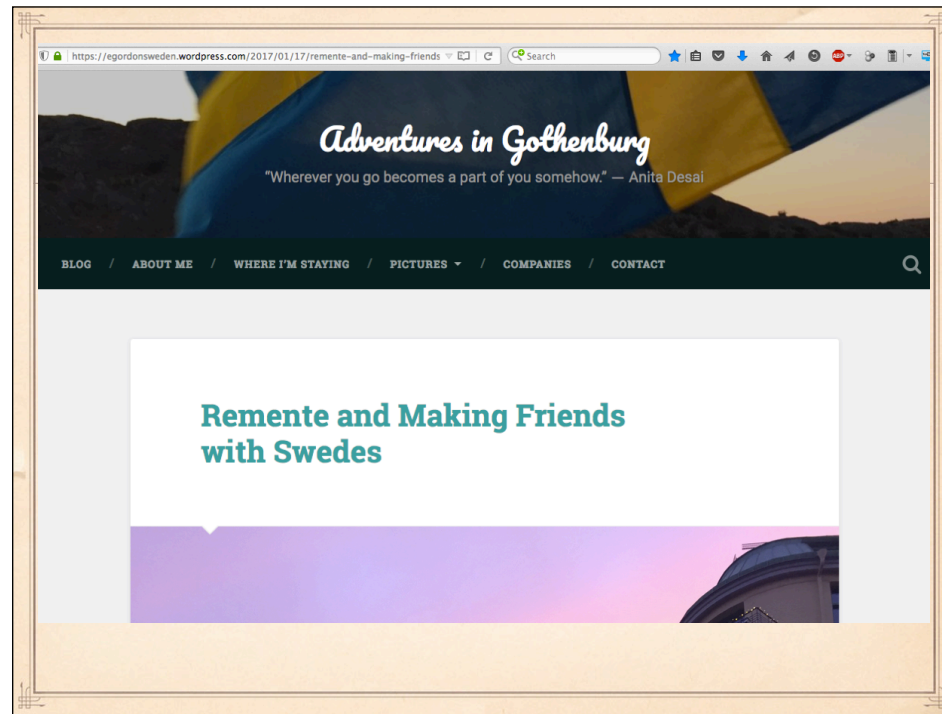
https://egordonsweden.wordpress.com/2017/01/17/remente-and-making-friends

Search

Adventures in Gothenburg

"Wherever you go becomes a part of you somehow." — Anita Desai

BLOG / ABOUT ME / WHERE I'M STAYING / PICTURES / COMPANIES / CONTACT

Remente and Making Friends with Swedes